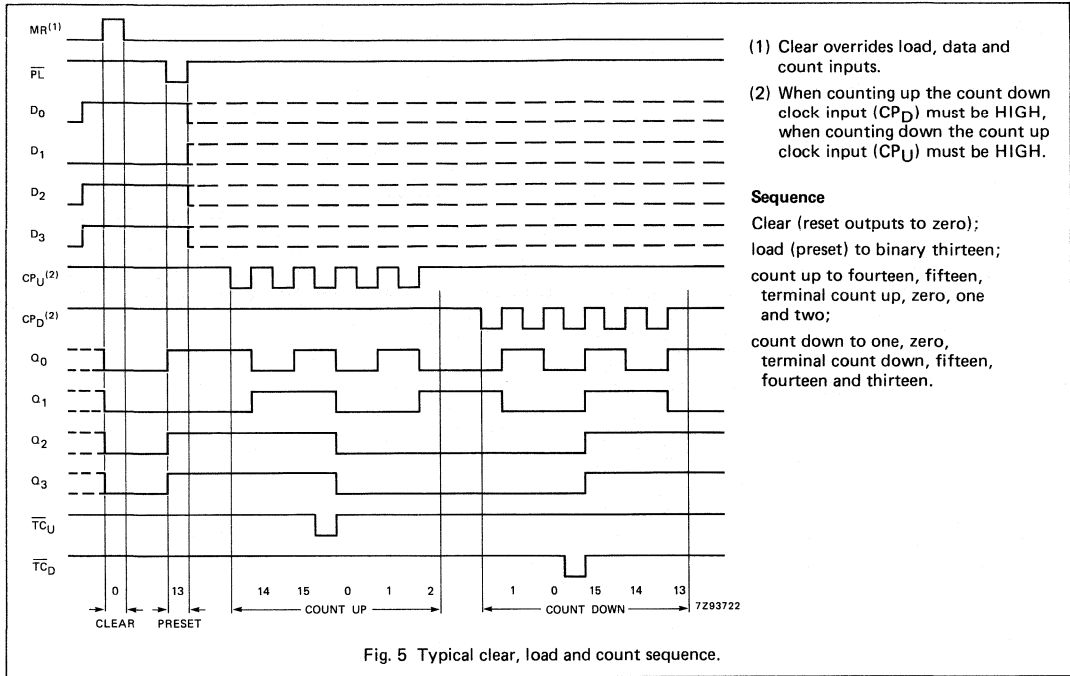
$MR^{(1)}$

$\overline{PL}$

$D_0$

$D_1$

$D_2$

$D_3$

$CP_U^{(2)}$

$CP_D^{(2)}$

$Q_0$

$Q_1$

$Q_2$

$Q_3$

$\overline{TC}_U$

$\overline{TC}_D$

0 13 14 15 0 1 2 1 0 15 14 13

CLEAR PRESET COUNT UP COUNT DOWN 7Z93722

(1) Clear overrides load, data and count inputs.

(2) When counting up the count down clock input ($CP_D$) must be HIGH, when counting down the count up clock input ($CP_U$) must be HIGH.

Sequence

Clear (reset outputs to zero);

load (preset) to binary thirteen;

count up to fourteen, fifteen, terminal count up, zero, one and two;

count down to one, zero, terminal count down, fifteen, fourteen and thirteen.

Fig. 5 Typical clear, load and count sequence.